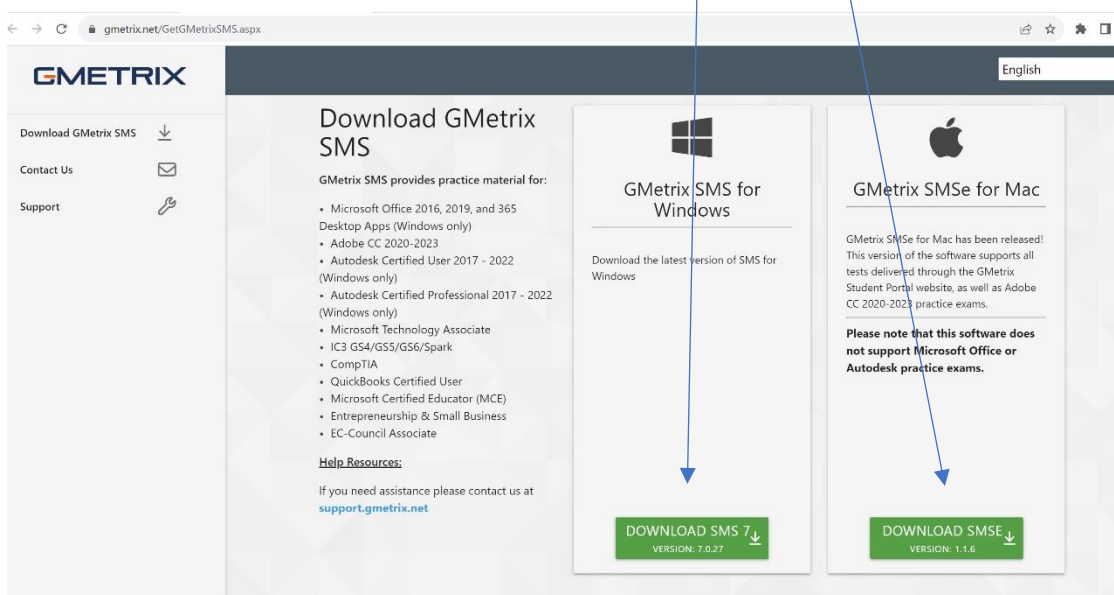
gmetrix.net/GetGMetrixSMS.aspx

GMETRIX

English

Download GMetrix SMS

Contact Us

Support

Download GMetrix SMS

GMetrix SMS provides practice material for:

• Microsoft Office 2016, 2019, and 365 Desktop Apps (Windows only)
• Adobe CC 2020-2023
• Autodesk Certified User 2017 - 2022 (Windows only)
• Autodesk Certified Professional 2017 - 2022 (Windows only)
• Microsoft Technology Associate
• IC3 GS4/GS5/GS6/Spark
• CompTIA
• QuickBooks Certified User
• Microsoft Certified Educator (MCE)
• Entrepreneurship & Small Business
• EC-Council Associate

Help Resources:

If you need assistance please contact us at support.gmetrix.net

GMetrix SMS for Windows

Download the latest version of SMS for Windows

DOWNLOAD SMS 7
VERSION: 7.0.27

GMetrix SMSe for Mac

GMetrix SMSe for Mac has been released! This version of the software supports all tests delivered through the GMetrix Student Portal website, as well as Adobe CC 2020-2023 practice exams.

Please note that this software does not support Microsoft Office or Autodesk practice exams.

DOWNLOAD SMSE
VERSION: 1.1.6